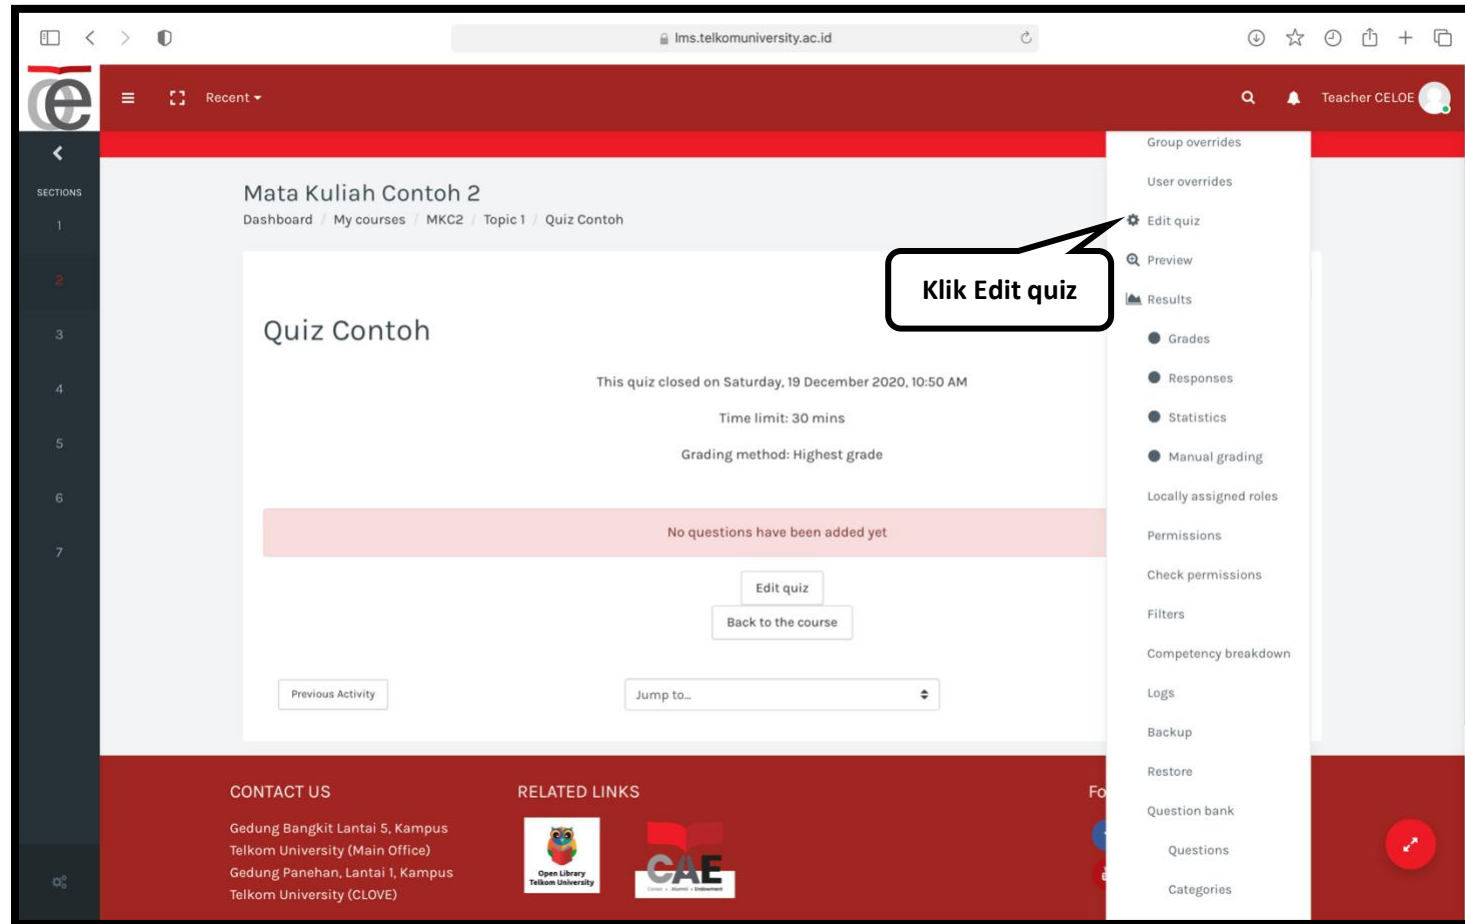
lms.telkomuniversity.ac.id

Recent

Teacher CELOE

SECTIONS
1
2
3
4
5
6
7

Mata Kuliah Contoh 2
Dashboard / My courses / MKC2 / Topic 1 / Quiz Contoh

Quiz Contoh

This quiz closed on Saturday, 19 December 2020, 10:50 AM

Time limit: 30 mins

Grading method: Highest grade

No questions have been added yet

Edit quiz
Back to the course

Previous Activity
Jump to...

Group overrides
User overrides
Edit quiz
Preview
Results
Grades
Responses
Statistics
Manual grading
Locally assigned roles
Permissions
Check permissions
Filters
Competency breakdown
Logs
Backup
Restore
Question bank
Questions
Categories

Klik Edit quiz

CONTACT US
Gedung Bangkit Lantai 5, Kampus Telkom University (Main Office)
Gedung Panehan, Lantai 1, Kampus Telkom University (CLOVE)

RELATED LINKS
Open Library Telkom University
CAE

Fo